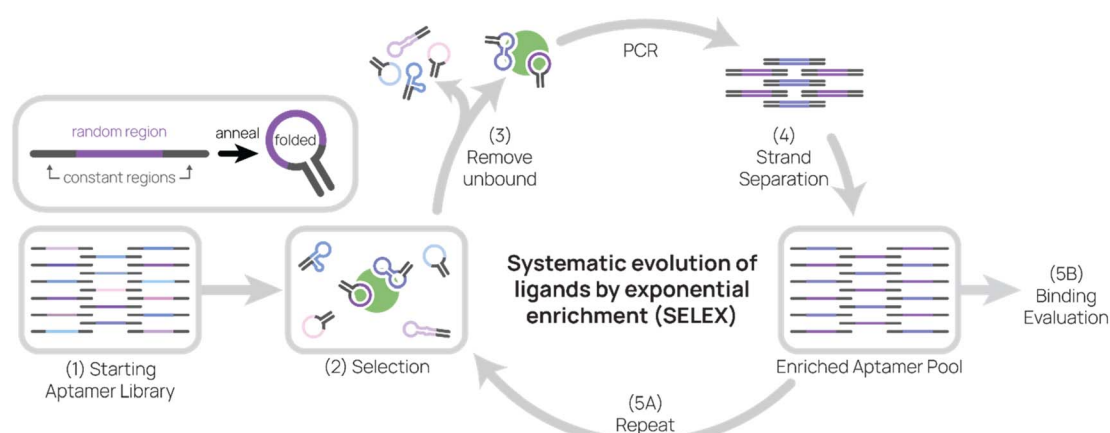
random region
anneal
folded
constant regions

PCR

(3)
Remove
unbound

(4)
Strand
Separation

Systematic evolution of ligands by exponential enrichment (SELEX)

(1) Starting
Aptamer Library

(2) Selection

Enriched Aptamer Pool

(5B)
Binding
Evaluation

(5A)
Repeat